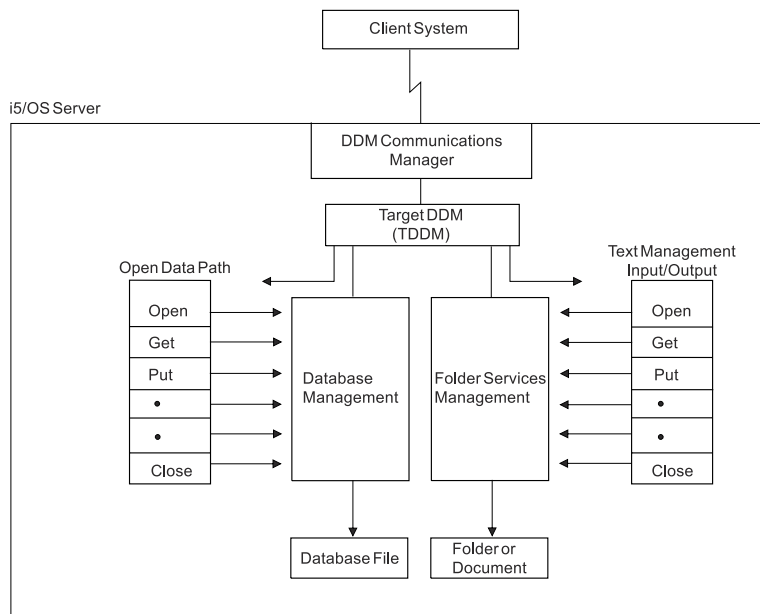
Client System

i5/OS Server

DDM Communications Manager

Target DDM (TDDM)

Open Data Path

Open
Get
Put
•
•
Close

Database Management

Folder Services Management

Text Management Input/Output

Open
Get
Put
•
•
Close

Database File

Folder or Document